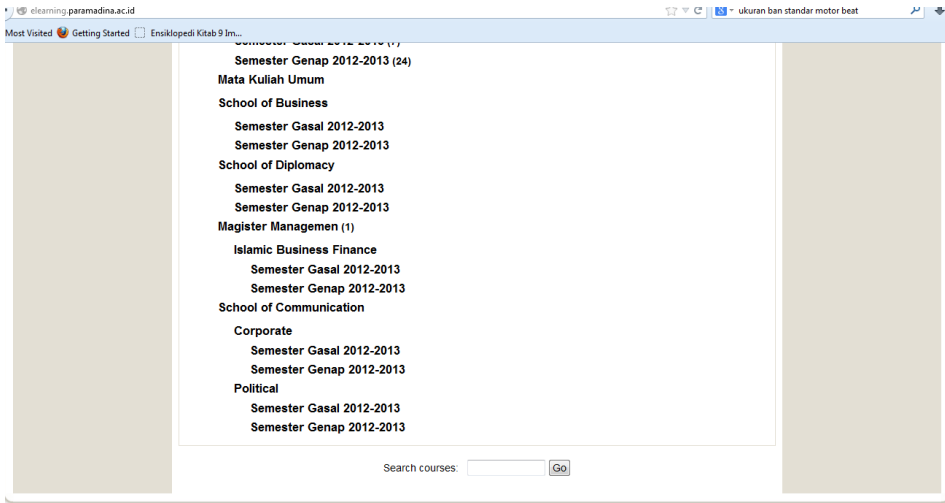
elearning.paramadina.ac.id

ukuran ban standar motor beat

Most Visited Getting Started Ensiklopedi Kitab 9 Im...

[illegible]

Semester Genap 2012-2013 (24)

Mata Kuliah Umum

School of Business

Semester Gasal 2012-2013

Semester Genap 2012-2013

School of Diplomacy

Semester Gasal 2012-2013

Semester Genap 2012-2013

Magister Managemen (1)

Islamic Business Finance

Semester Gasal 2012-2013

Semester Genap 2012-2013

School of Communication

Corporate

Semester Gasal 2012-2013

Semester Genap 2012-2013

Political

Semester Gasal 2012-2013

Semester Genap 2012-2013

Search courses: Go